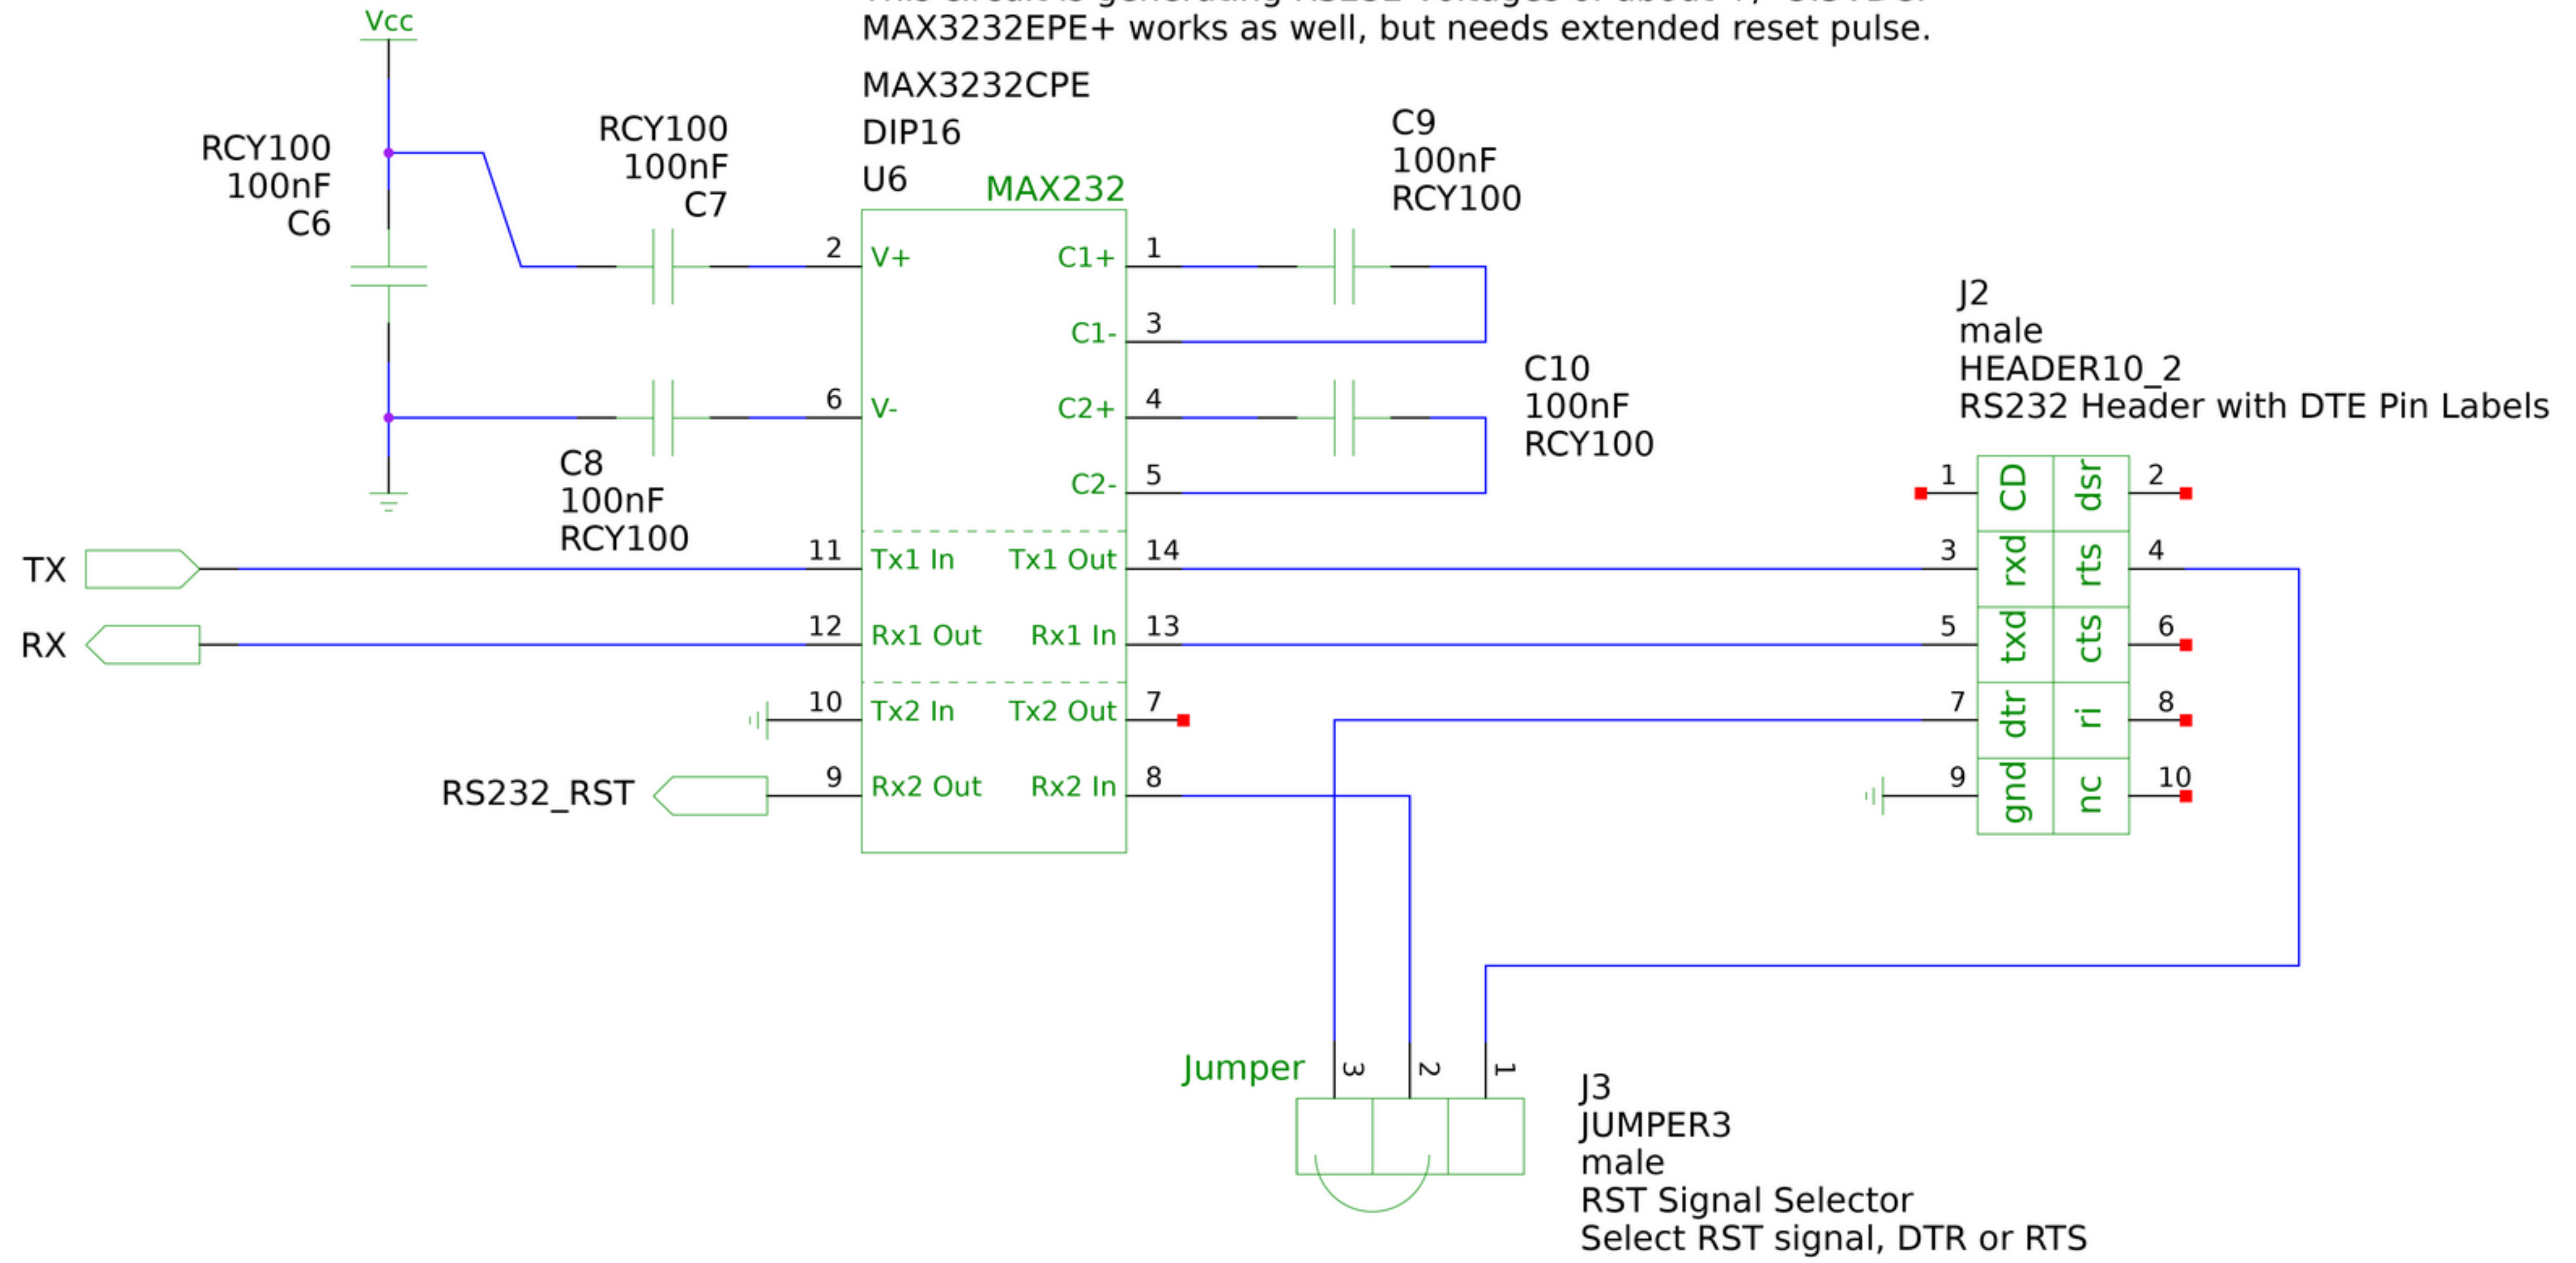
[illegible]
MAX3232EPE+ works as well, but needs extended reset pulse.

MAX3232CPE
DIP16
U6

Vcc

RCY100
100nF
C6

RCY100
100nF
C7

MAX232

C9
100nF
RCY100

2 V+
C1+ 1
C1- 3
6 V-
C2+ 4
C2- 5

C10
100nF
RCY100

C8
100nF
RCY100

J2
male
HEADER10_2
RS232 Header with DTE Pin Labels

TX
11 Tx1 In
Tx1 Out 14

RX
12 Rx1 Out
Rx1 In 13

10 Tx2 In
Tx2 Out 7

RS232_RST
9 Rx2 Out
Rx2 In 8

1 CD dsr 2
3 rxd rts 4
5 txd cts 6
7 dtr ri 8
9 gnd nc 10

Jumper
3 2 1

J3
JUMPER3
male
RST Signal Selector
Select RST signal, DTR or RTS